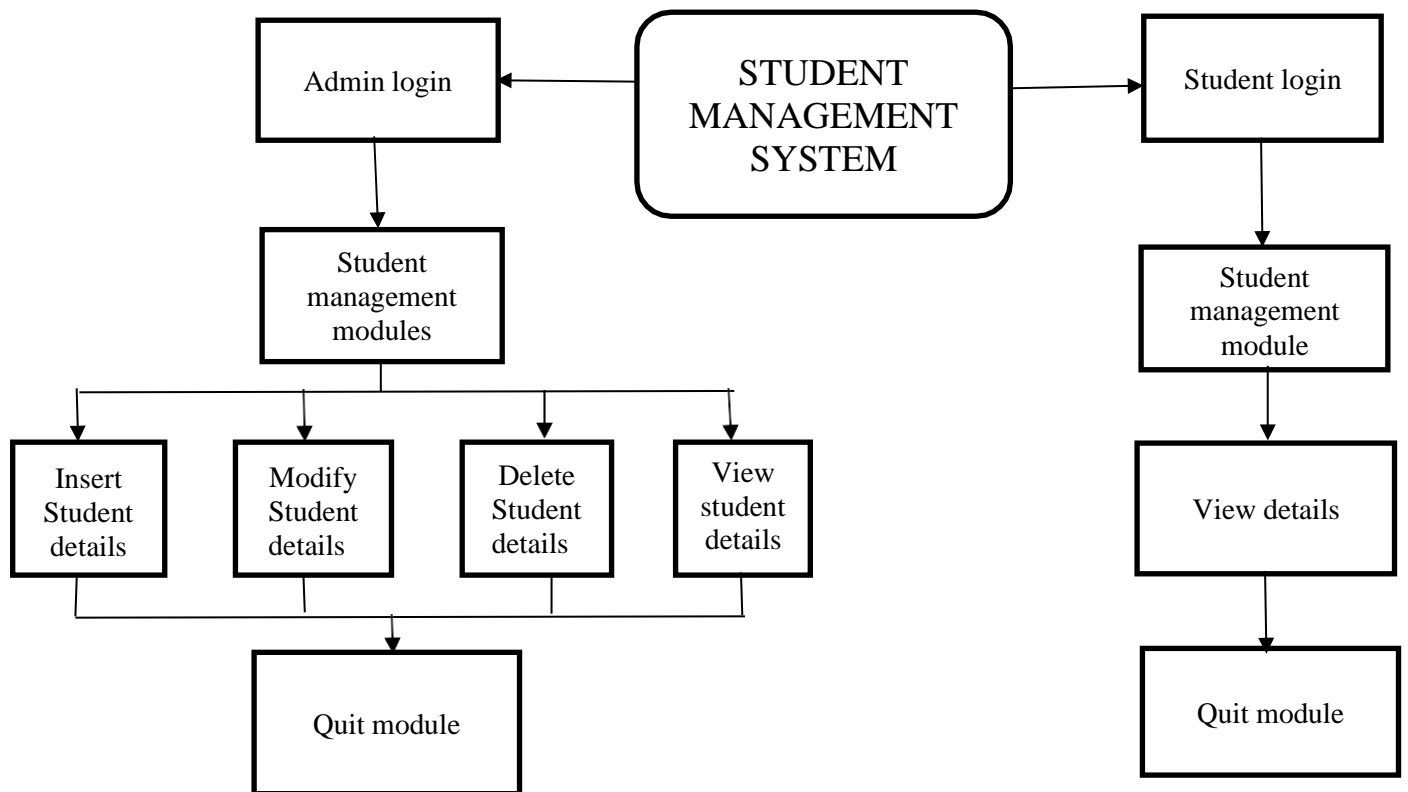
STUDENT MANAGEMENT SYSTEM

Admin login

Student management modules

Insert Student details

Modify Student details

Delete Student details

View student details

Quit module

Student login

Student management module

View details

Quit module